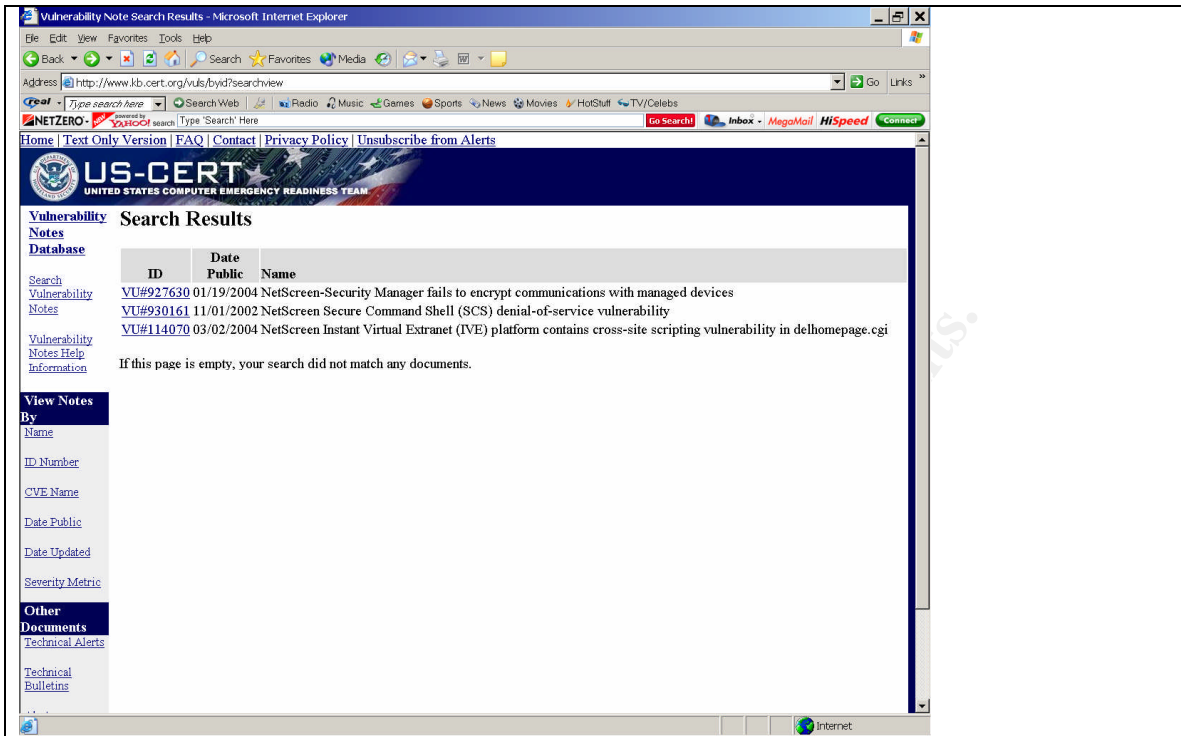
Vulnerability Note Search Results - Microsoft Internet Explorer

File Edit View Favorites Tools Help

Back Search Favorites Media

Address http://www.kb.cert.org/vuls/byid?searchview Go Links

real Type search here Search Web Radio Music Games Sports News Movies HotStuff TV/Celebs

NETZERO powered by YAHOO! search Type 'Search' Here Go Search! Inbox MegaMail HiSpeed Connect

Home | Text Only Version | FAQ | Contact | Privacy Policy | Unsubscribe from Alerts

US-CERT
UNITED STATES COMPUTER EMERGENCY READINESS TEAM

Vulnerability Notes Database

Search Vulnerability Notes

Vulnerability Notes Help Information

View Notes By
Name
ID Number
CVE Name
Date Public
Date Updated
Severity Metric

Other Documents
Technical Alerts
Technical Bulletins

Search Results

| ID | Date Public | Name |
|---|---|---|
| VU#927630 | 01/19/2004 | NetScreen-Security Manager fails to encrypt communications with managed devices |
| VU#930161 | 11/01/2002 | NetScreen Secure Command Shell (SCS) denial-of-service vulnerability |
| VU#114070 | 03/02/2004 | NetScreen Instant Virtual Extranet (IVE) platform contains cross-site scripting vulnerability in delhomepage.cgi |

If this page is empty, your search did not match any documents.

Internet